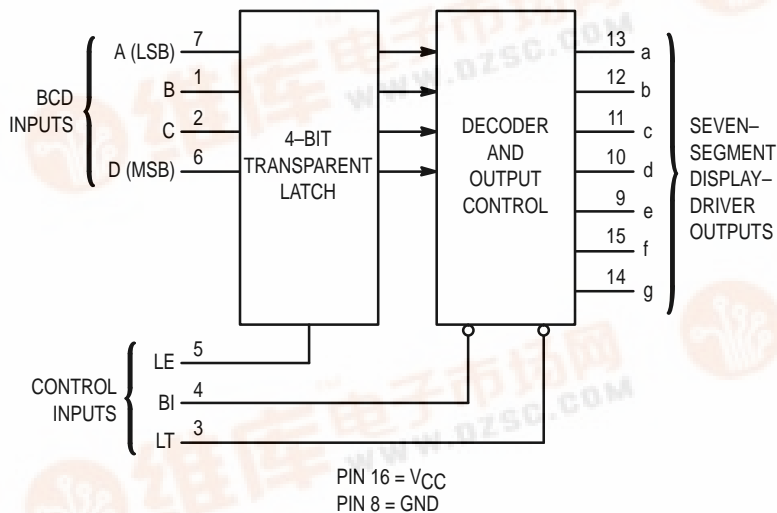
BCD INPUTS

A (LSB) 7
B 1
C 2
D (MSB) 6

4–BIT TRANSPARENT LATCH

DECODER AND OUTPUT CONTROL

13 a
12 b
11 c
10 d
9 e
15 f
14 g

SEVEN–SEGMENT DISPLAY–DRIVER OUTPUTS

CONTROL INPUTS

LE 5
BI 4
LT 3

PIN 16 = $V_{CC}$
PIN 8 = GND

www.dzsc.com